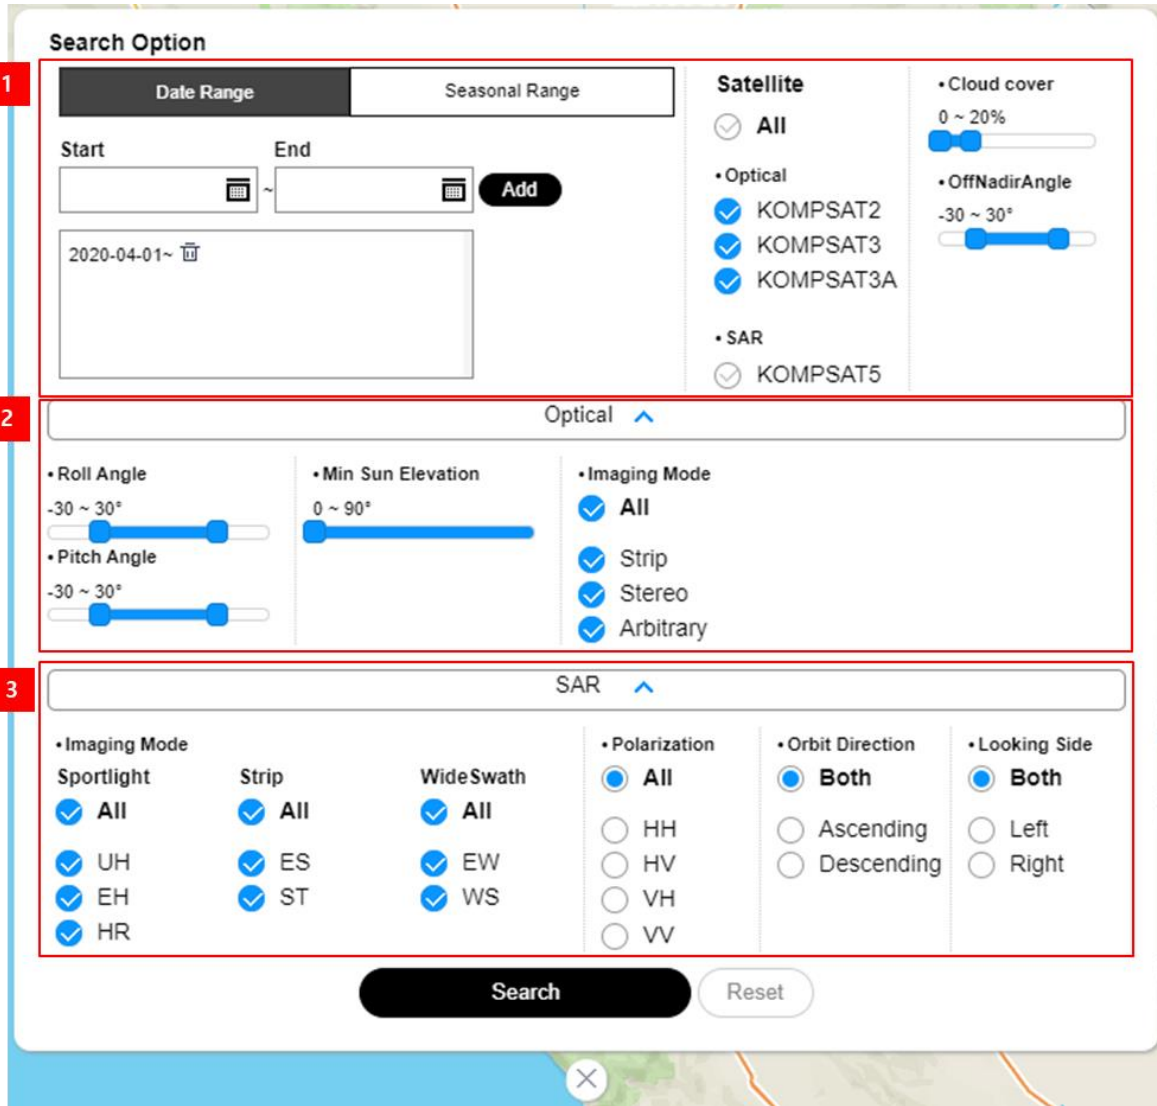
Search Option

1

Date Range | Seasonal Range

Start
End
~
Add

2020-04-01~

Satellite
All
• Optical
KOMPSAT2
KOMPSAT3
KOMPSAT3A
• SAR
KOMPSAT5

• Cloud cover
0 ~ 20%
• OffNadirAngle
-30 ~ 30°

2

Optical

• Roll Angle
-30 ~ 30°
• Pitch Angle
-30 ~ 30°

• Min Sun Elevation
0 ~ 90°

• Imaging Mode
All
Strip
Stereo
Arbitrary

3

SAR

• Imaging Mode
Sportlight
All
UH
EH
HR

Strip
All
ES
ST

Wide Swath
All
EW
WS

• Polarization
All
HH
HV
VH
VV

• Orbit Direction
Both
Ascending
Descending

• Looking Side
Both
Left
Right

Search
Reset